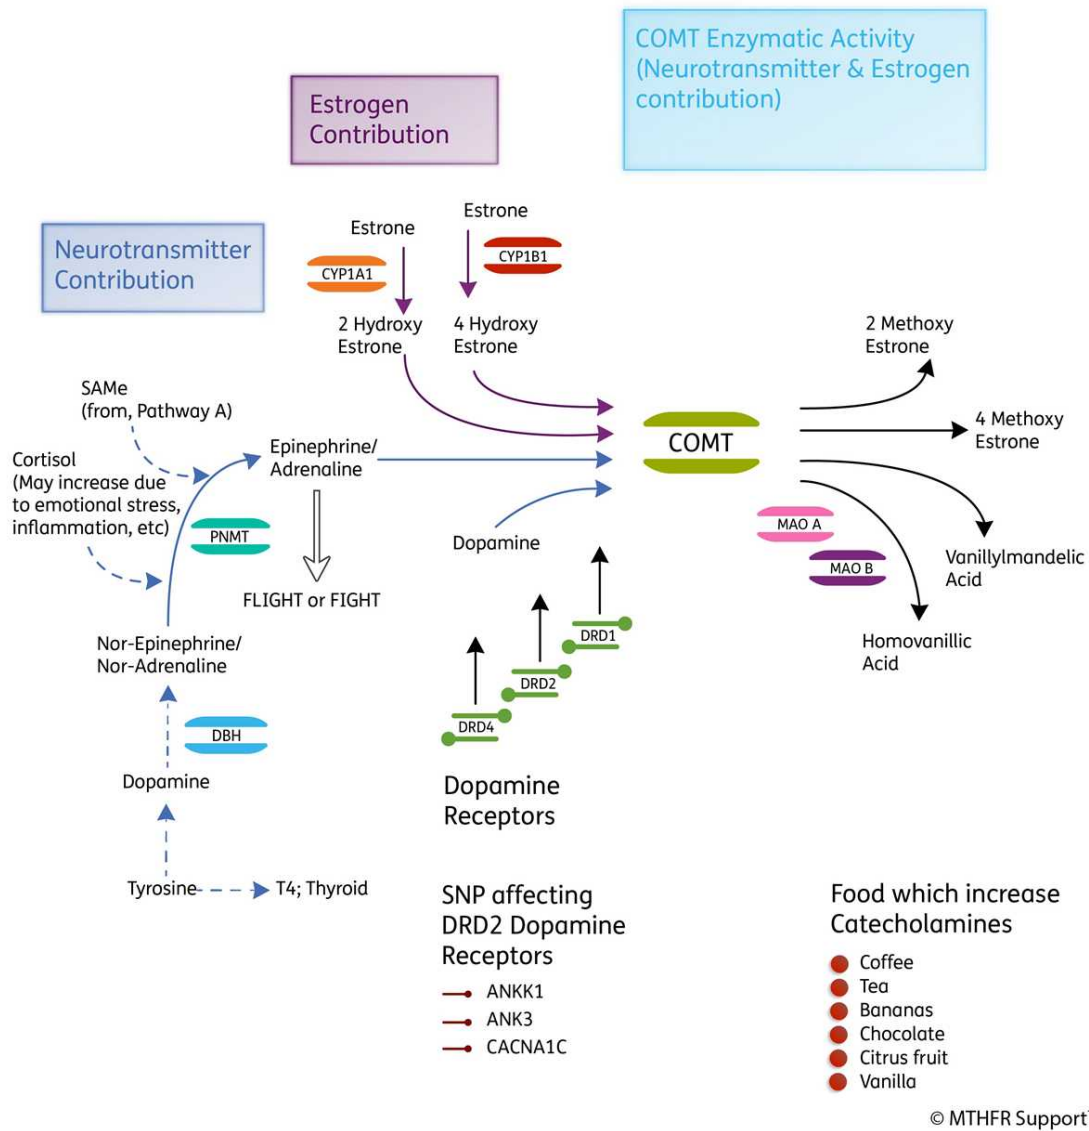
COMT Enzymatic Activity (Neurotransmitter & Estrogen contribution)

Estrogen Contribution

Neurotransmitter Contribution

Estrone

CYP1A1

2 Hydroxy Estrone

Estrone

CYP1B1

4 Hydroxy Estrone

2 Methoxy Estrone

4 Methoxy Estrone

SAMe (from, Pathway A)

Cortisol (May increase due to emotional stress, inflammation, etc)

Epinephrine/ Adrenaline

PNMT

FLIGHT or FIGHT

COMT

Dopamine

MAO A

MAO B

Vanillylmandelic Acid

Homovanillic Acid

Nor-Epinephrine/ Nor-Adrenaline

DRD1

DRD2

DRD4

DBH

Dopamine

Dopamine Receptors

Tyrosine

T4; Thyroid

SNP affecting DRD2 Dopamine Receptors

ANKK1

ANK3

CACNA1C

Food which increase Catecholamines

Coffee

Tea

Bananas

Chocolate

Citrus fruit

Vanilla

© MTHFR Support